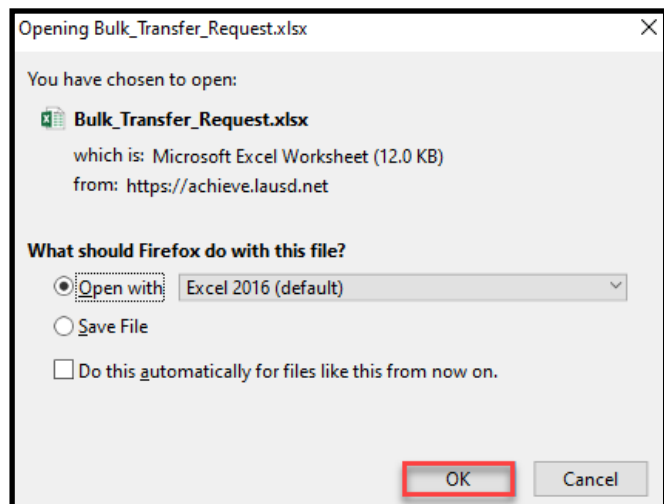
Opening Bulk_Transfer_Request.xlsx

You have chosen to open:

Bulk_Transfer_Request.xlsx

which is: Microsoft Excel Worksheet (12.0 KB)

from: https://achieve.lausd.net

What should Firefox do with this file?

Open with Excel 2016 (default)

Save File

Do this automatically for files like this from now on.

OK

Cancel